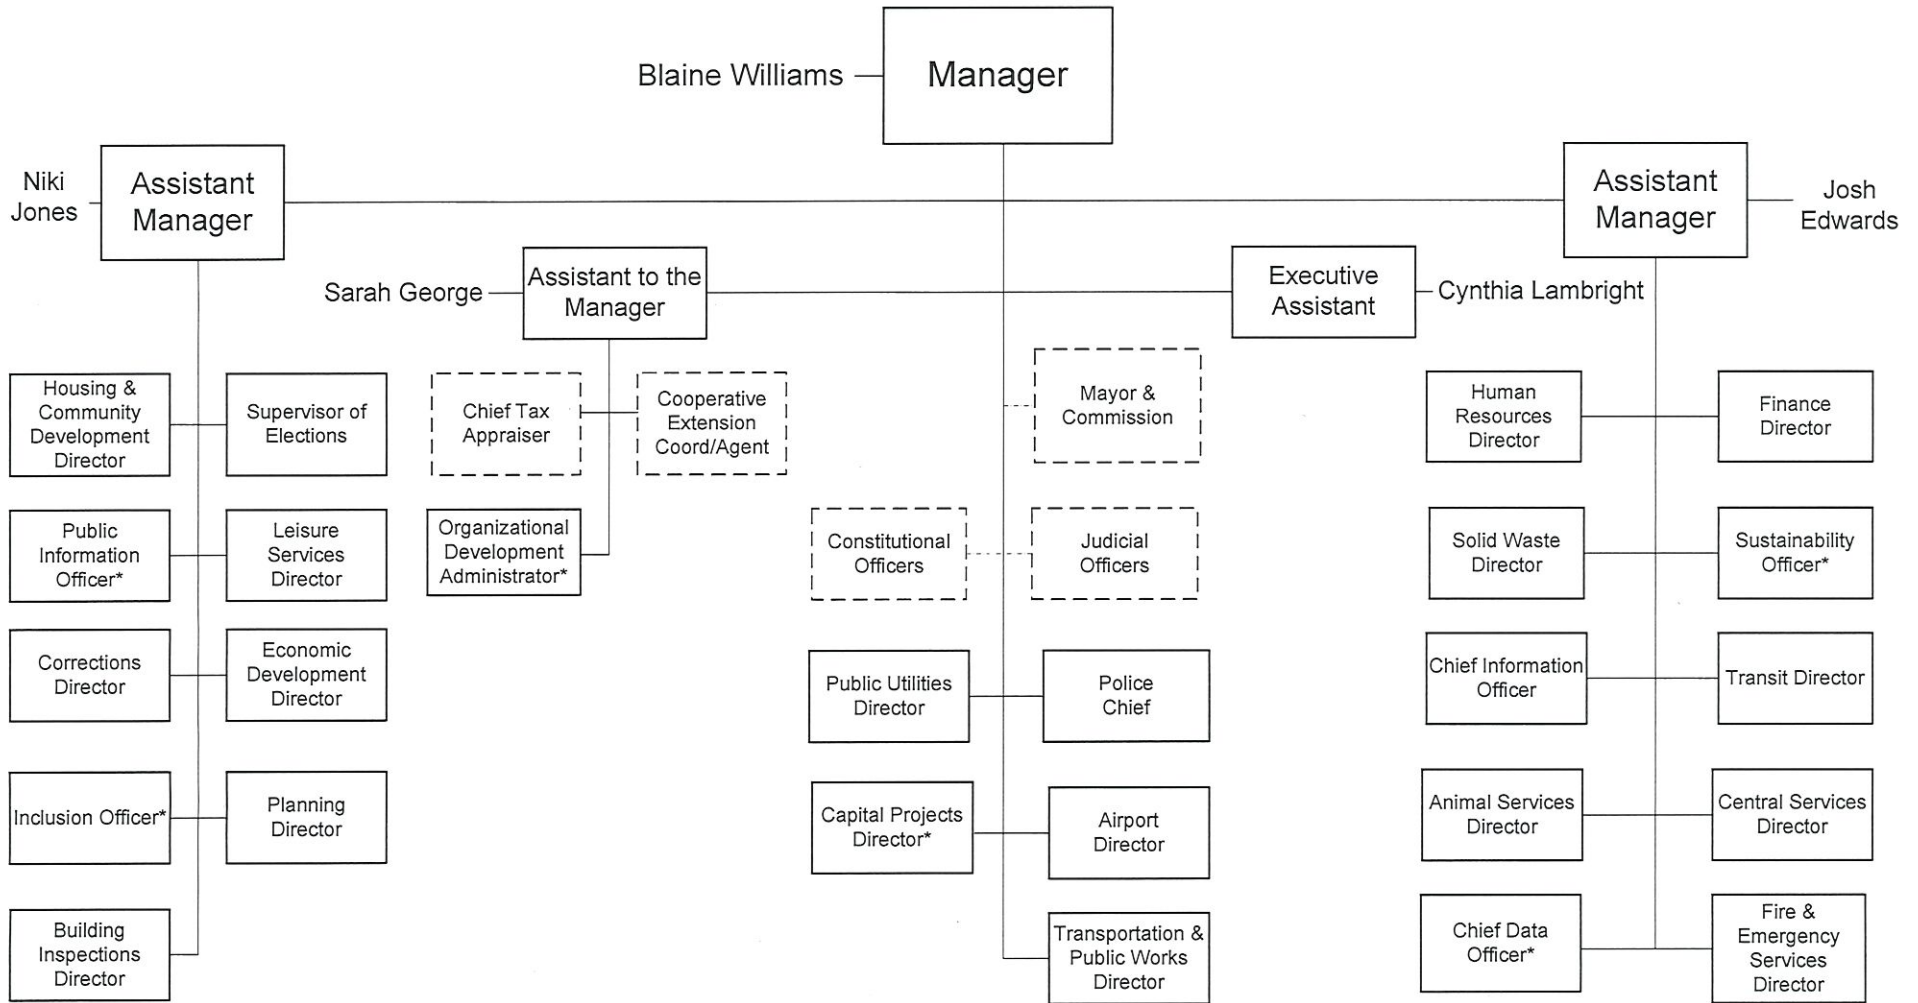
Blaine Williams
Manager

Niki Jones
Assistant Manager

Assistant Manager
Josh Edwards

Sarah George
Assistant to the Manager

Executive Assistant
Cynthia Lambright

Housing & Community Development Director
Supervisor of Elections
Public Information Officer*
Leisure Services Director
Corrections Director
Economic Development Director
Inclusion Officer*
Planning Director
Building Inspections Director

Chief Tax Appraiser
Cooperative Extension Coord/Agent
Organizational Development Administrator*

Mayor & Commission
Constitutional Officers
Judicial Officers
Public Utilities Director
Police Chief
Capital Projects Director*
Airport Director
Transportation & Public Works Director

Human Resources Director
Finance Director
Solid Waste Director
Sustainability Officer*
Chief Information Officer
Transit Director
Animal Services Director
Central Services Director
Chief Data Officer*
Fire & Emergency Services Director